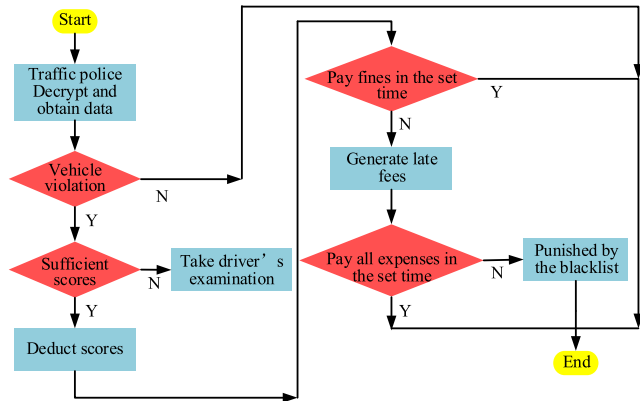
Start

Traffic police Decrypt and obtain data

Vehicle violation

N

Y

Sufficient scores

N

Take driver’s examination

Y

Deduct scores

Pay fines in the set time

Y

N

Generate late fees

Pay all expenses in the set time

N

Punished by the blacklist

Y

End